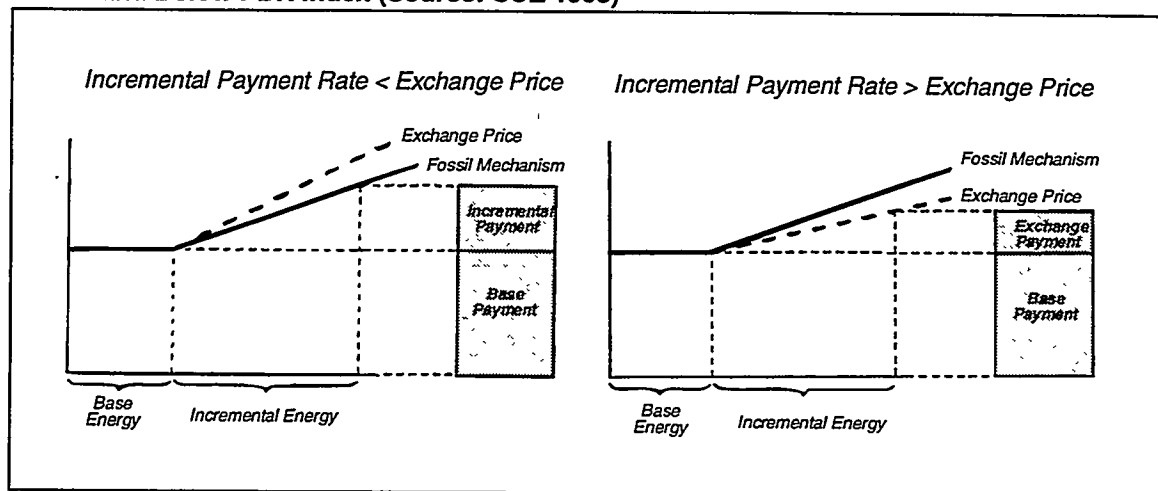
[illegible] Fuel Index (Source: CUE 1996)

Incremental Payment Rate < Exchange Price

Exchange Price
Fossil Mechanism

Incremental Payment

Base Payment

Base Energy

Incremental Energy

Incremental Payment Rate > Exchange Price

Fossil Mechanism
Exchange Price

Exchange Payment

Base Payment

Base Energy

Incremental Energy